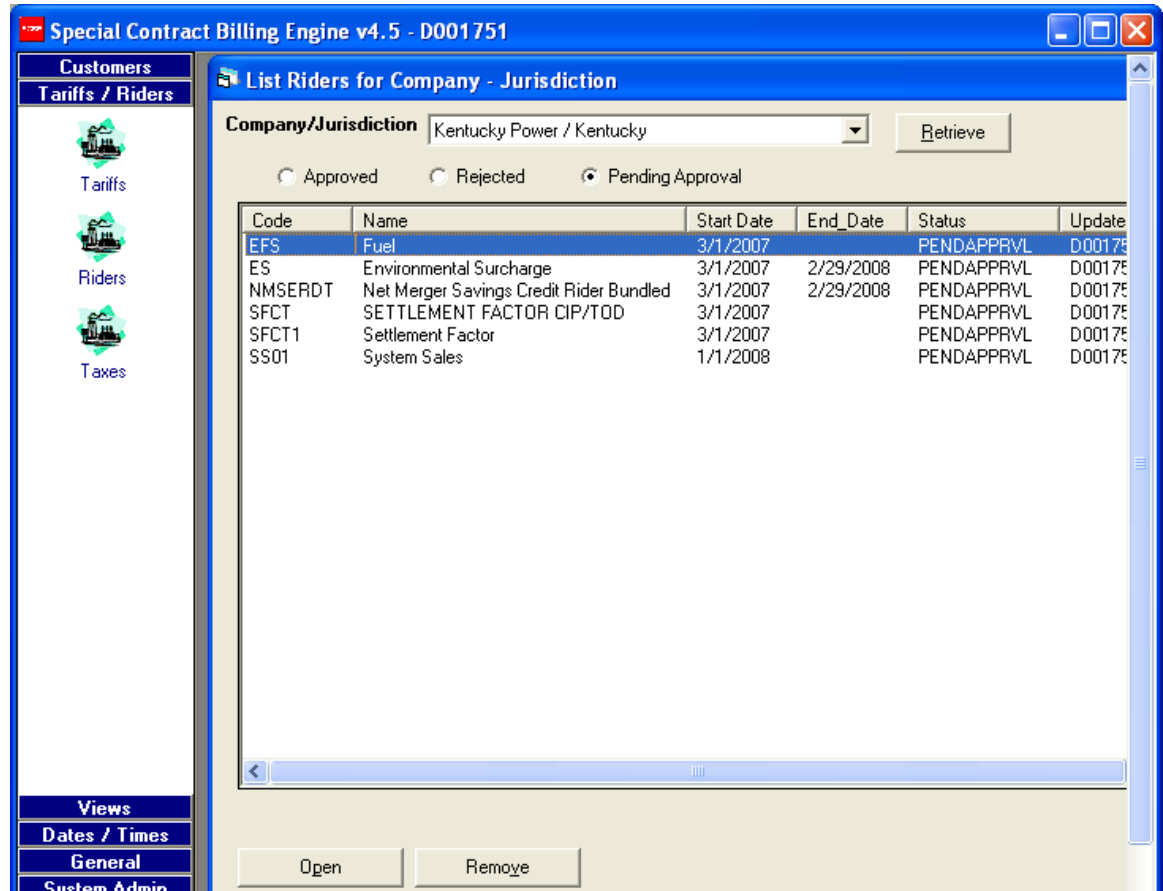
Special Contract Billing Engine v4.5 - D001751

Customers
Tariffs / Riders
Tariffs
Riders
Taxes
Views
Dates / Times
General
System Admin

List Riders for Company - Jurisdiction

Company/Jurisdiction Kentucky Power / Kentucky
Retrieve

Approved Rejected Pending Approval

| Code | Name | Start Date | End_Date | Status | Update |
|---|---|---|---|---|---|
| EFS | Fuel | 3/1/2007 | | PENDAPPRVL | D00175 |
| ES | Environmental Surcharge | 3/1/2007 | 2/29/2008 | PENDAPPRVL | D00175 |
| NMSERDT | Net Merger Savings Credit Rider Bundled | 3/1/2007 | 2/29/2008 | PENDAPPRVL | D00175 |
| SFCT | SETTLEMENT FACTOR CIP/TOD | 3/1/2007 | | PENDAPPRVL | D00175 |
| SFCT1 | Settlement Factor | 3/1/2007 | | PENDAPPRVL | D00175 |
| SS01 | System Sales | 1/1/2008 | | PENDAPPRVL | D00175 |

Open
Remove